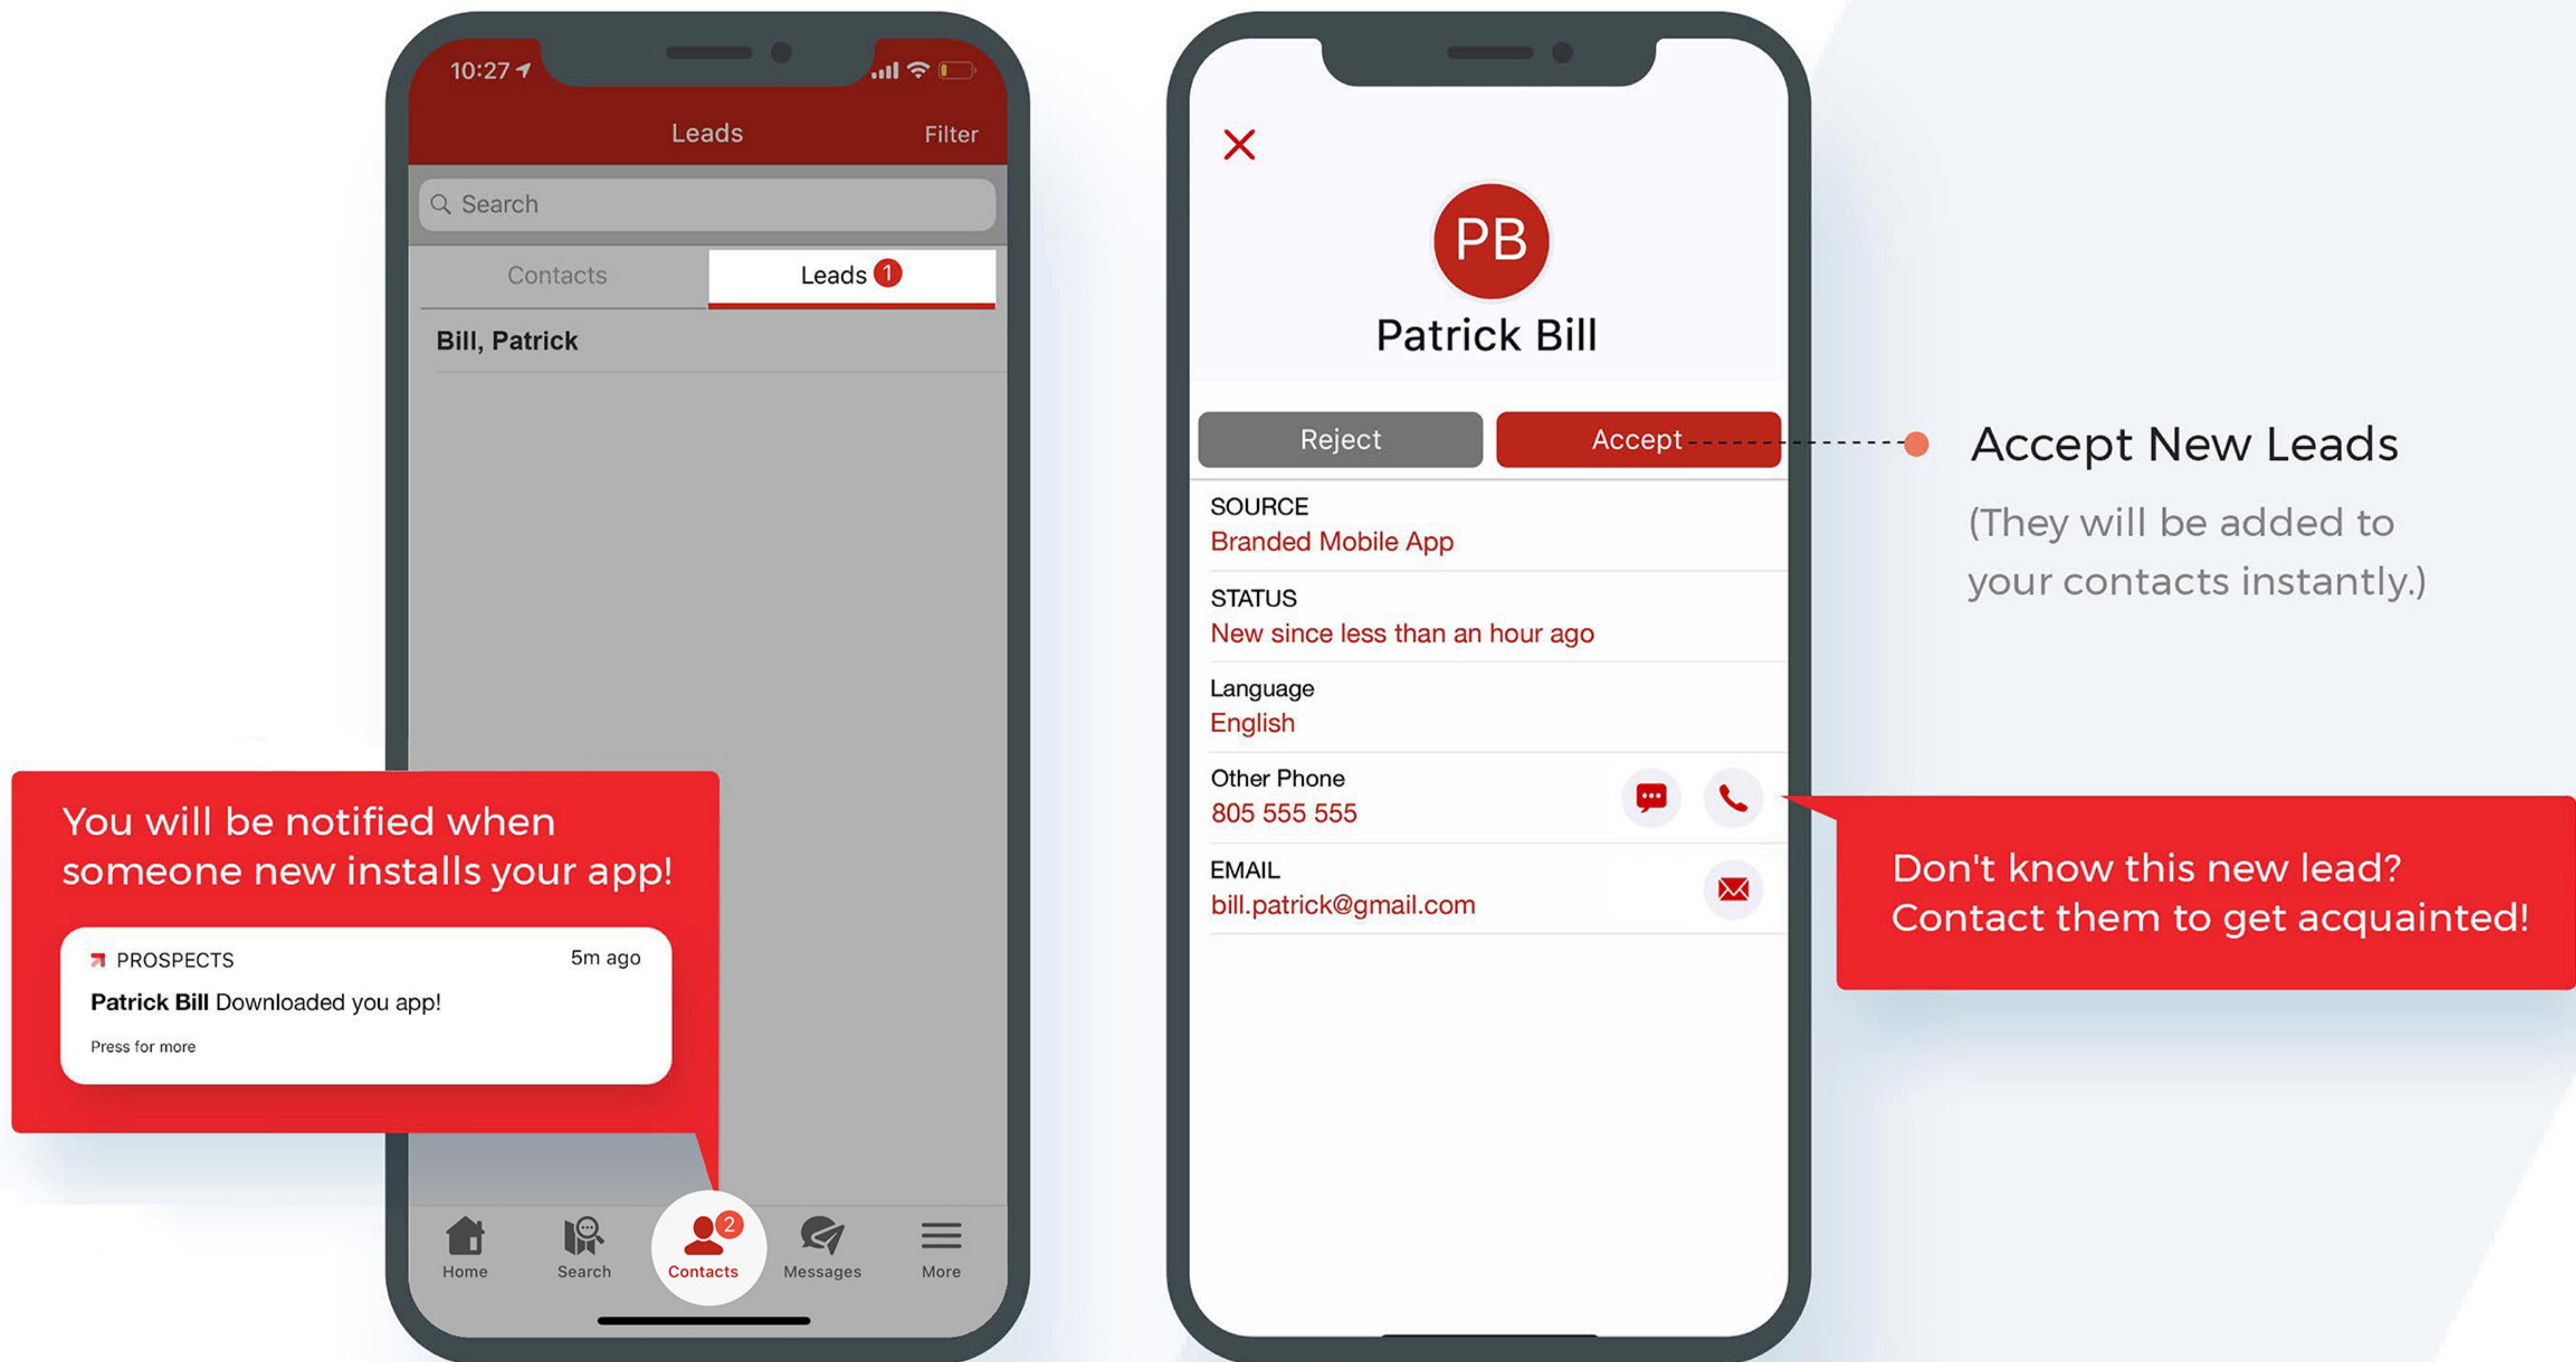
10:27

Leads

Filter

Search

Contacts

Leads 1

Bill, Patrick

You will be notified when someone new installs your app!

PROSPECTS

5m ago

Patrick Bill Downloaded you app!

Press for more

Home

Search

2

Contacts

Messages

More

PB

Patrick Bill

Reject

Accept

Accept New Leads

(They will be added to your contacts instantly.)

SOURCE

Branded Mobile App

STATUS

New since less than an hour ago

Language

English

Other Phone

805 555 555

EMAIL

bill.patrick@gmail.com

Don't know this new lead? Contact them to get acquainted!